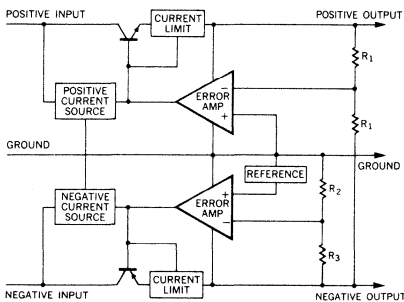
POSITIVE INPUT

CURRENT LIMIT

POSITIVE OUTPUT

$R_1$

POSITIVE CURRENT SOURCE

ERROR AMP

$-$

$+$

$R_1$

GROUND

GROUND

REFERENCE

NEGATIVE CURRENT SOURCE

$+$

ERROR AMP

$-$

$R_2$

$R_3$

CURRENT LIMIT

NEGATIVE INPUT

NEGATIVE OUTPUT